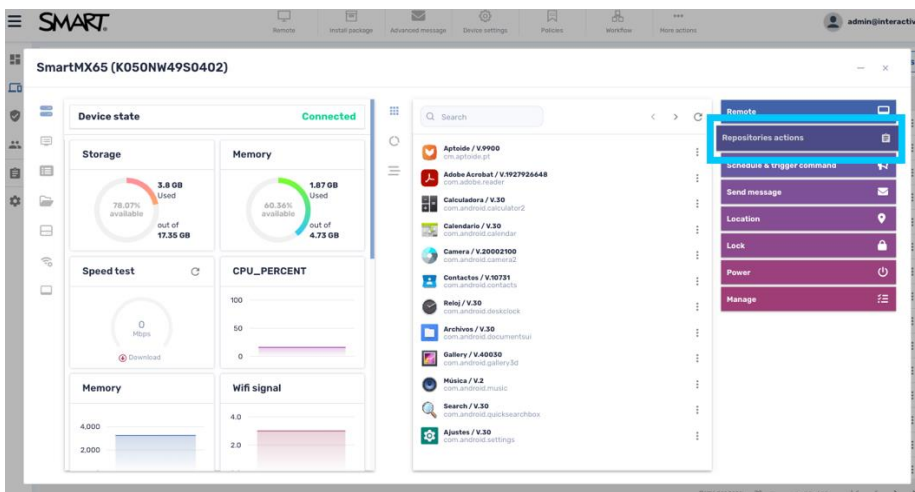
SMART.

Remote Install package Advanced message Device settings Policies Workflow More actions

admin@interactiv

SmartMX65 (K050NW49S0402)

Device state Connected

Storage
3.8 GB Used
78.07% available
out of 17.35 GB

Memory
1.87 GB Used
60.36% available
out of 4.73 GB

Speed test
0 Mbps
Download

CPU_PERCENT
100
50
0

Memory
4,000
2,000

Wifi signal
4.0
2.0

Search

Aptoide / V.9900
cm.aptoide.pt

Adobe Acrobat / V.1927926648
com.adobe.reader

Calculadora / V.30
com.android.calculator2

Calendario / V.30
com.android.calendar

Camera / V.20002100
com.android.camera2

Contactes / V.10731
com.android.contacts

Reloj / V.30
com.android.deskclock

Archivos / V.30
com.android.documentsui

Gallery / V.40030
com.android.gallery3d

Música / V.2
com.android.music

Search / V.30
com.android.quicksearchbox

Ajustes / V.30
com.android.settings

Remote
Repositories actions
Schedule & trigger command
Send message
Location
Lock
Power
Manage